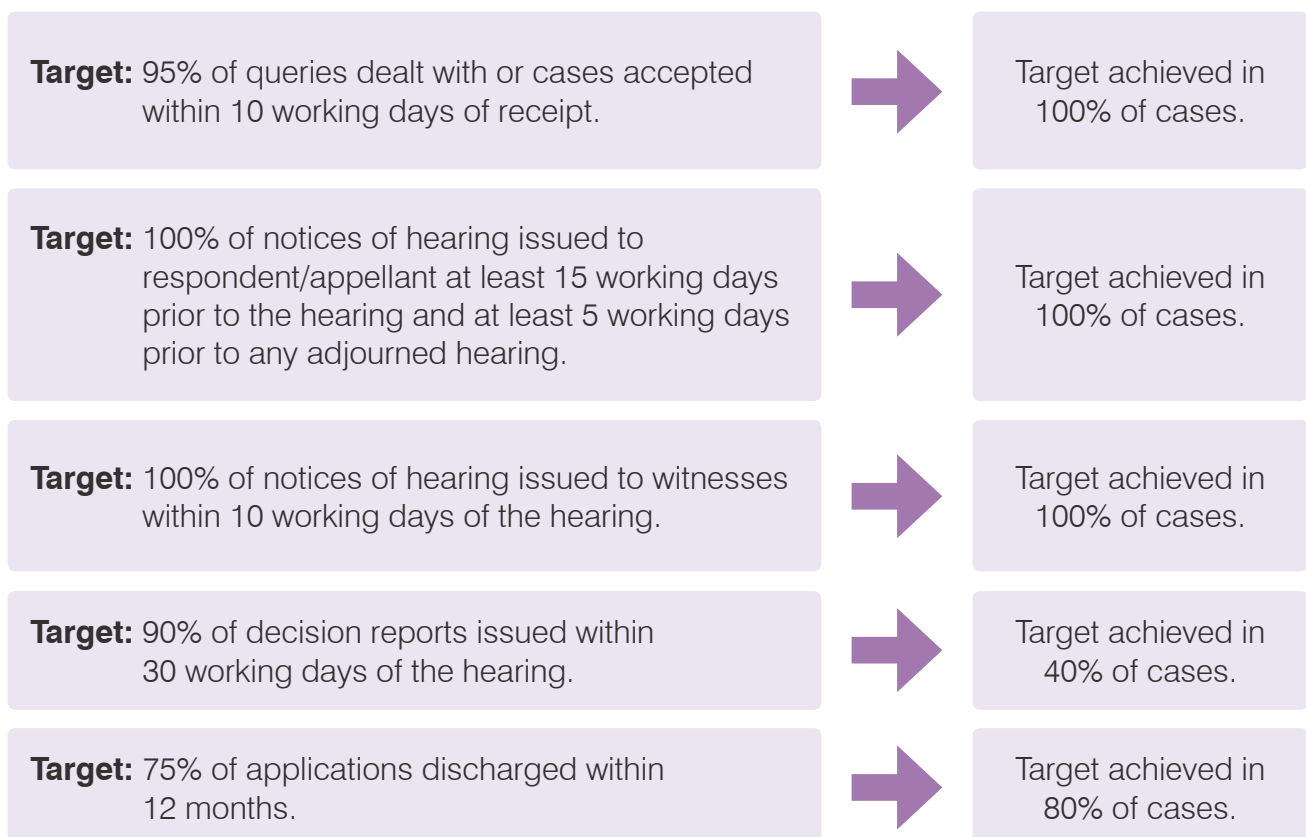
**Target:** 95% of queries dealt with or cases accepted within 10 working days of receipt.

Target achieved in 100% of cases.

**Target:** 100% of notices of hearing issued to respondent/appellant at least 15 working days prior to the hearing and at least 5 working days prior to any adjourned hearing.

Target achieved in 100% of cases.

**Target:** 100% of notices of hearing issued to witnesses within 10 working days of the hearing.

Target achieved in 100% of cases.

**Target:** 90% of decision reports issued within 30 working days of the hearing.

Target achieved in 40% of cases.

**Target:** 75% of applications discharged within 12 months.

Target achieved in 80% of cases.